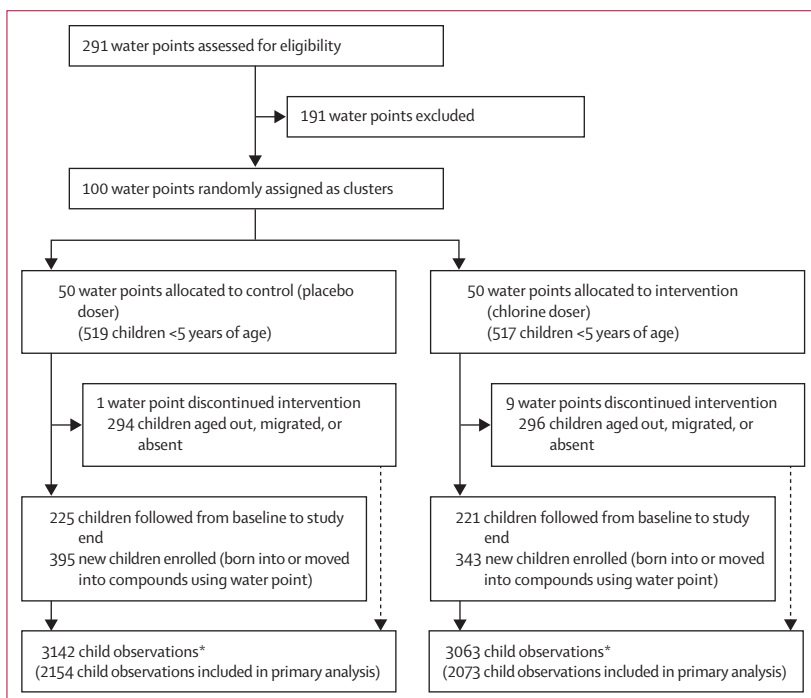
291 water points assessed for eligibility

191 water points excluded

100 water points randomly assigned as clusters

50 water points allocated to control (placebo doser)
(519 children <5 years of age)

50 water points allocated to intervention (chlorine doser)
(517 children <5 years of age)

1 water point discontinued intervention
294 children aged out, migrated, or absent

9 water points discontinued intervention
296 children aged out, migrated, or absent

225 children followed from baseline to study end
395 new children enrolled (born into or moved into compounds using water point)

221 children followed from baseline to study end
343 new children enrolled (born into or moved into compounds using water point)

3142 child observations*
(2154 child observations included in primary analysis)

3063 child observations*
(2073 child observations included in primary analysis)